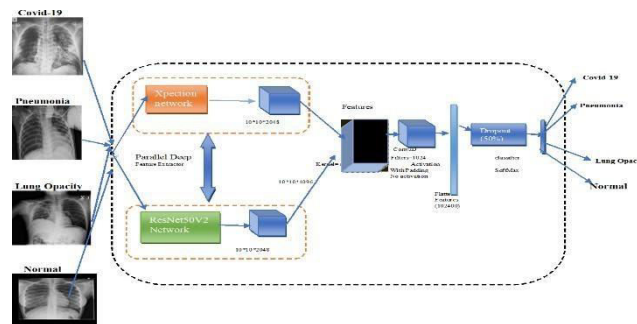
Covid-19

Pneumonia

Lung Opacity

Normal

Xpection network

10*10*2048

Parallel Deep Feature Extractor

ResNet50V2 Network

10*10*2048

10*10*4096

Features

Kernel

Conv2D Filters=1024 Activation With Padding No activation

Flatten Features (102400)

Dropout (50%)

classifier SoftMax

Covid-19

Pneumonia

Lung Opac

Normal